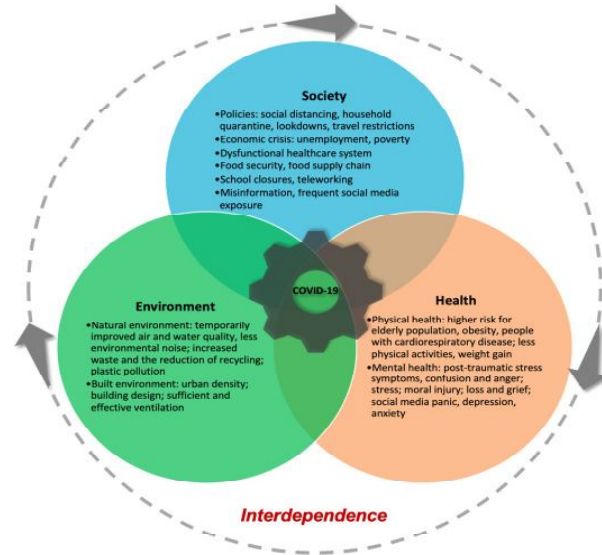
Society

•Policies: social distancing, household quarantine, lookdowns, travel restrictions
•Economic crisis: unemployment, poverty
•Dysfunctional healthcare system
•Food security, food supply chain
•School closures, teleworking
•Misinformation, frequent social media exposure

COVID-19

Environment

•Natural environment: temporarily improved air and water quality, less environmental noise; increased waste and the reduction of recycling; plastic pollution
•Built environment: urban density; building design; sufficient and effective ventilation

Health

•Physical health: higher risk for elderly population, obesity, people with cardiorespiratory disease; less physical activities, weight gain
•Mental health: post-traumatic stress symptoms, confusion and anger; stress; moral injury; loss and grief; social media panic, depression, anxiety

Interdependence